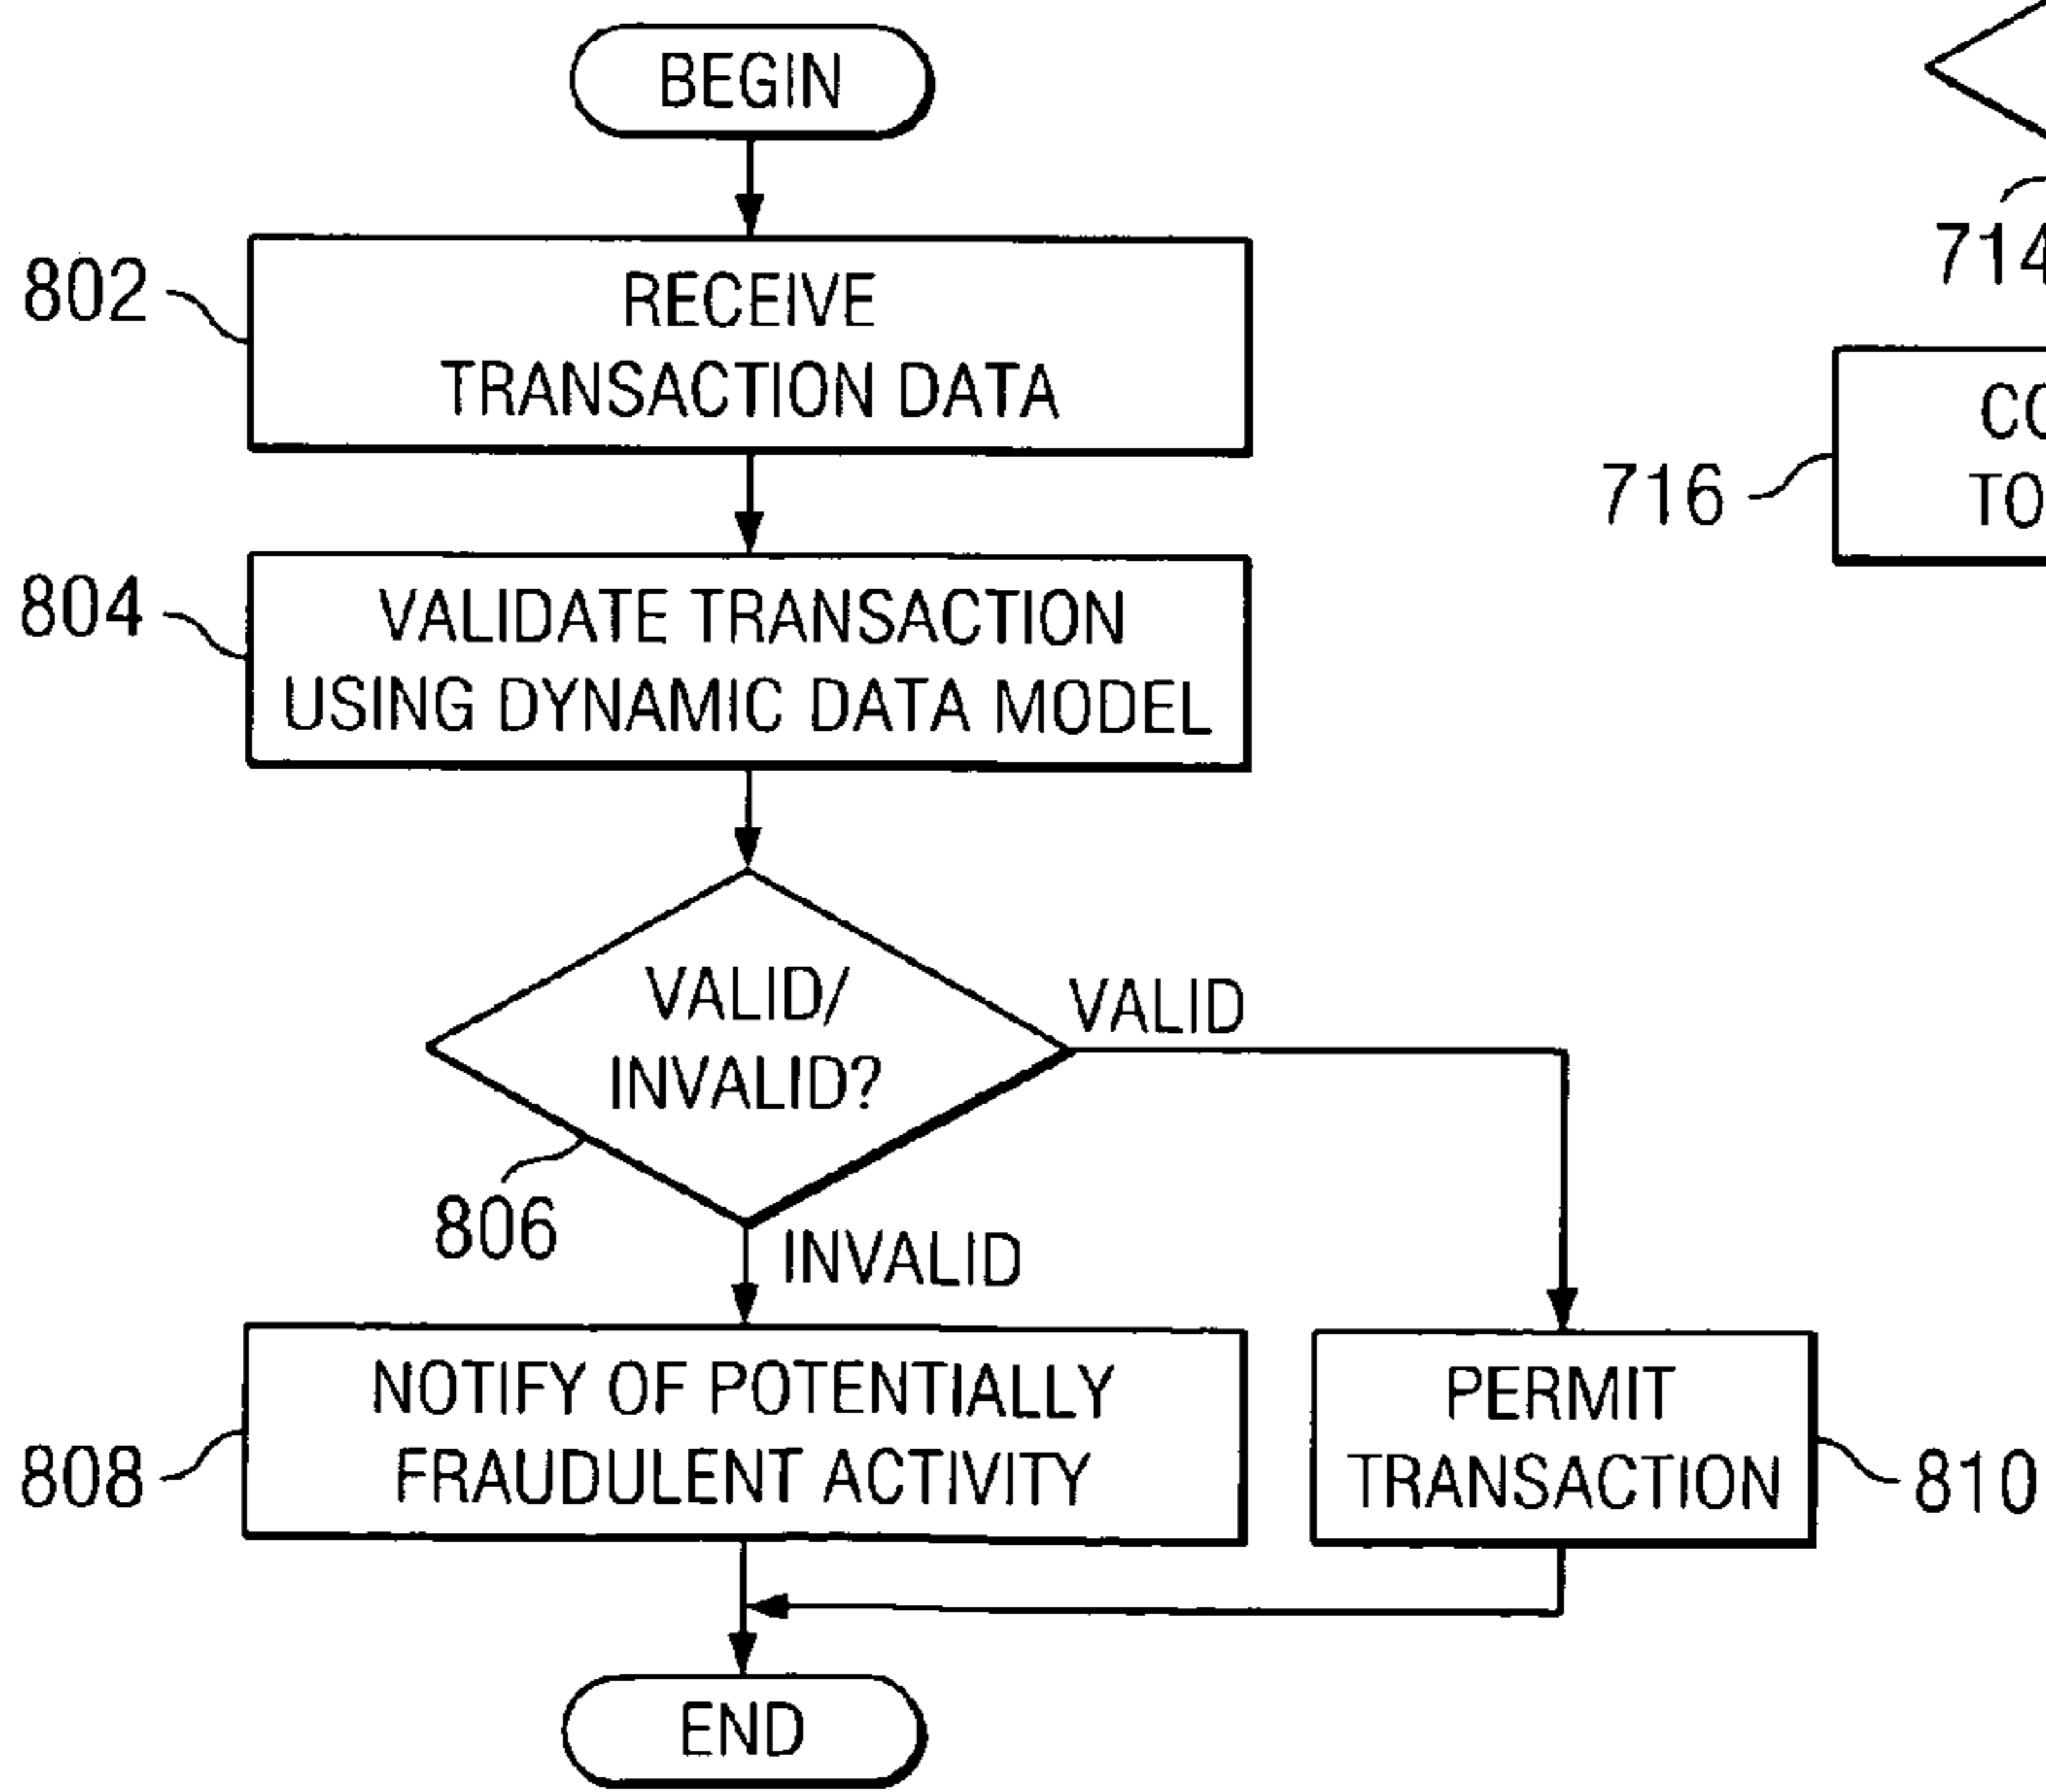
BEGIN

802 RECEIVE TRANSACTION DATA

804 VALIDATE TRANSACTION USING DYNAMIC DATA MODEL

VALID/ INVALID?

806

VALID

INVALID

808 NOTIFY OF POTENTIALLY FRAUDULENT ACTIVITY

PERMIT TRANSACTION 810

END

714

716 CO TO